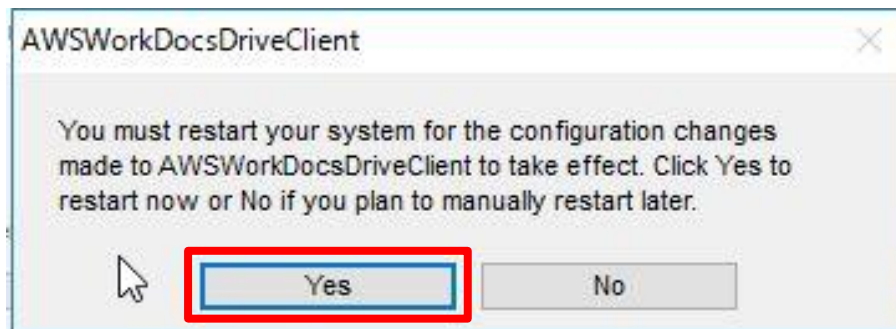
AWSWorkDocsDriveClient

You must restart your system for the configuration changes made to AWSWorkDocsDriveClient to take effect. Click Yes to restart now or No if you plan to manually restart later.

Yes

No